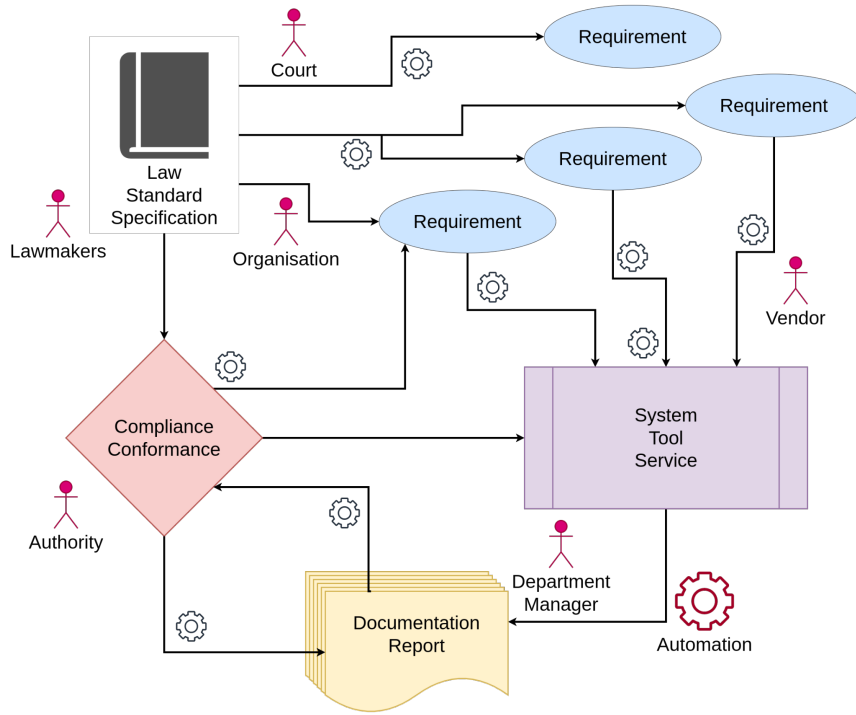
Court

Requirement

Requirement

Law
Standard
Specification

Requirement

Lawmakers

Organisation

Requirement

Vendor

Compliance
Conformance

System
Tool
Service

Authority

Department
Manager

Documentation
Report

Automation